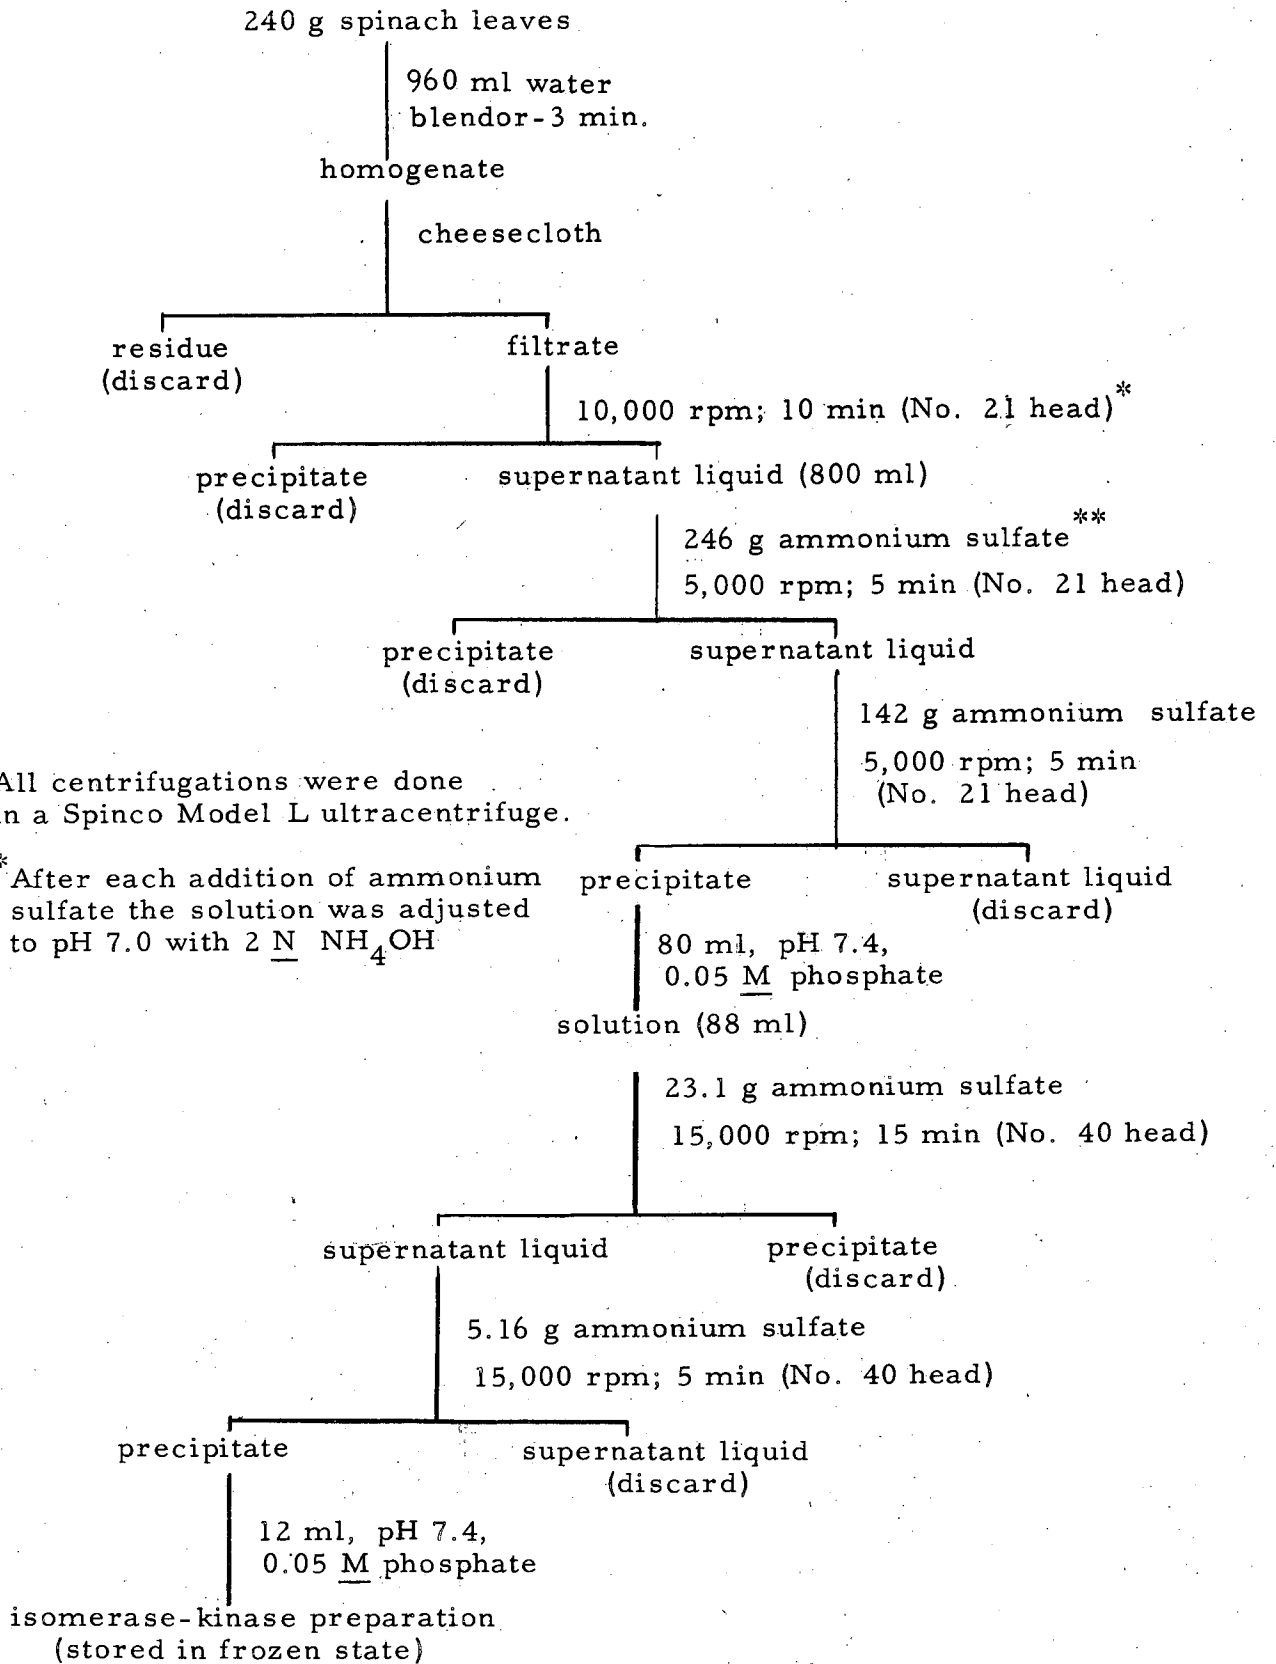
240 g spinach leaves

960 ml water
blendor-3 min.

homogenate

cheesecloth

residue
(discard)

filtrate

10,000 rpm; 10 min (No. 21 head)*

precipitate
(discard)

supernatant liquid (800 ml)

246 g ammonium sulfate**
5,000 rpm; 5 min (No. 21 head)

precipitate
(discard)

supernatant liquid

142 g ammonium sulfate
5,000 rpm; 5 min
(No. 21 head)

All centrifugations were done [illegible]n a Spinco Model L ultracentrifuge.

*After each addition of ammonium sulfate the solution was adjusted to pH 7.0 with 2 $\underline{N}$ $NH_4OH$

precipitate

supernatant liquid
(discard)

80 ml, pH 7.4,
0.05 $\underline{M}$ phosphate

solution (88 ml)

23.1 g ammonium sulfate
15,000 rpm; 15 min (No. 40 head)

supernatant liquid

precipitate
(discard)

5.16 g ammonium sulfate
15,000 rpm; 5 min (No. 40 head)

precipitate

supernatant liquid
(discard)

12 ml, pH 7.4,
0.05 $\underline{M}$ phosphate

isomerase-kinase preparation
(stored in frozen state)